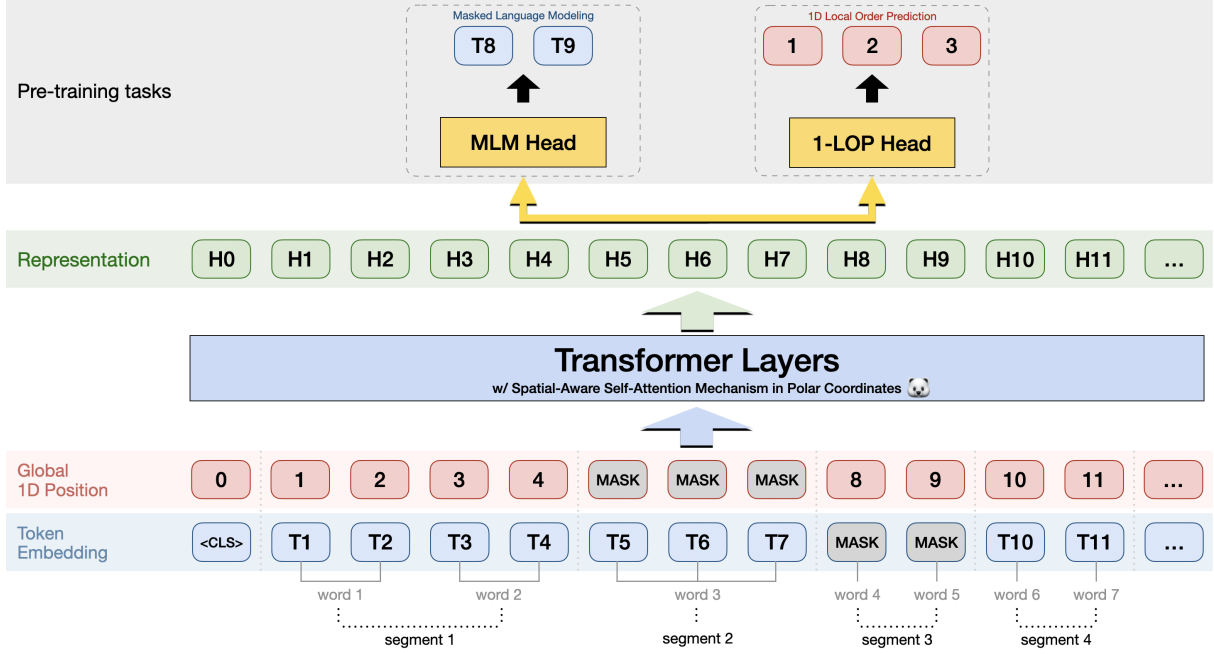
Pre-training tasks

Masked Language Modeling

T8 T9

MLM Head

1D Local Order Prediction

1 2 3

1-LOP Head

Representation

H0 H1 H2 H3 H4 H5 H6 H7 H8 H9 H10 H11 ...

Transformer Layers

w/ Spatial-Aware Self-Attention Mechanism in Polar Coordinates

Global 1D Position

0 1 2 3 4 MASK MASK MASK 8 9 10 11 ...

Token Embedding

<CLS> T1 T2 T3 T4 T5 T6 T7 MASK MASK T10 T11 ...

word 1 word 2 word 3 word 4 word 5 word 6 word 7

segment 1 segment 2 segment 3 segment 4